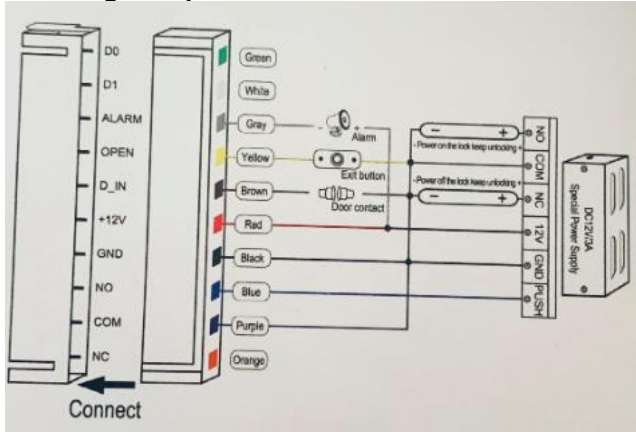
D0
D1
ALARM
OPEN
D_IN
+12V
GND
NO
COM
NC
Connect

Green
White
Gray
Yellow
Brown
Red
Black
Blue
Purple
Orange

Alarm
Exit button
Door contact

- Power on the lock keep unlocking +
- Power off the lock keep unlocking +

NO
COM
NC
12V
GND
PUSH

DC12V/3A
Special Power Supply